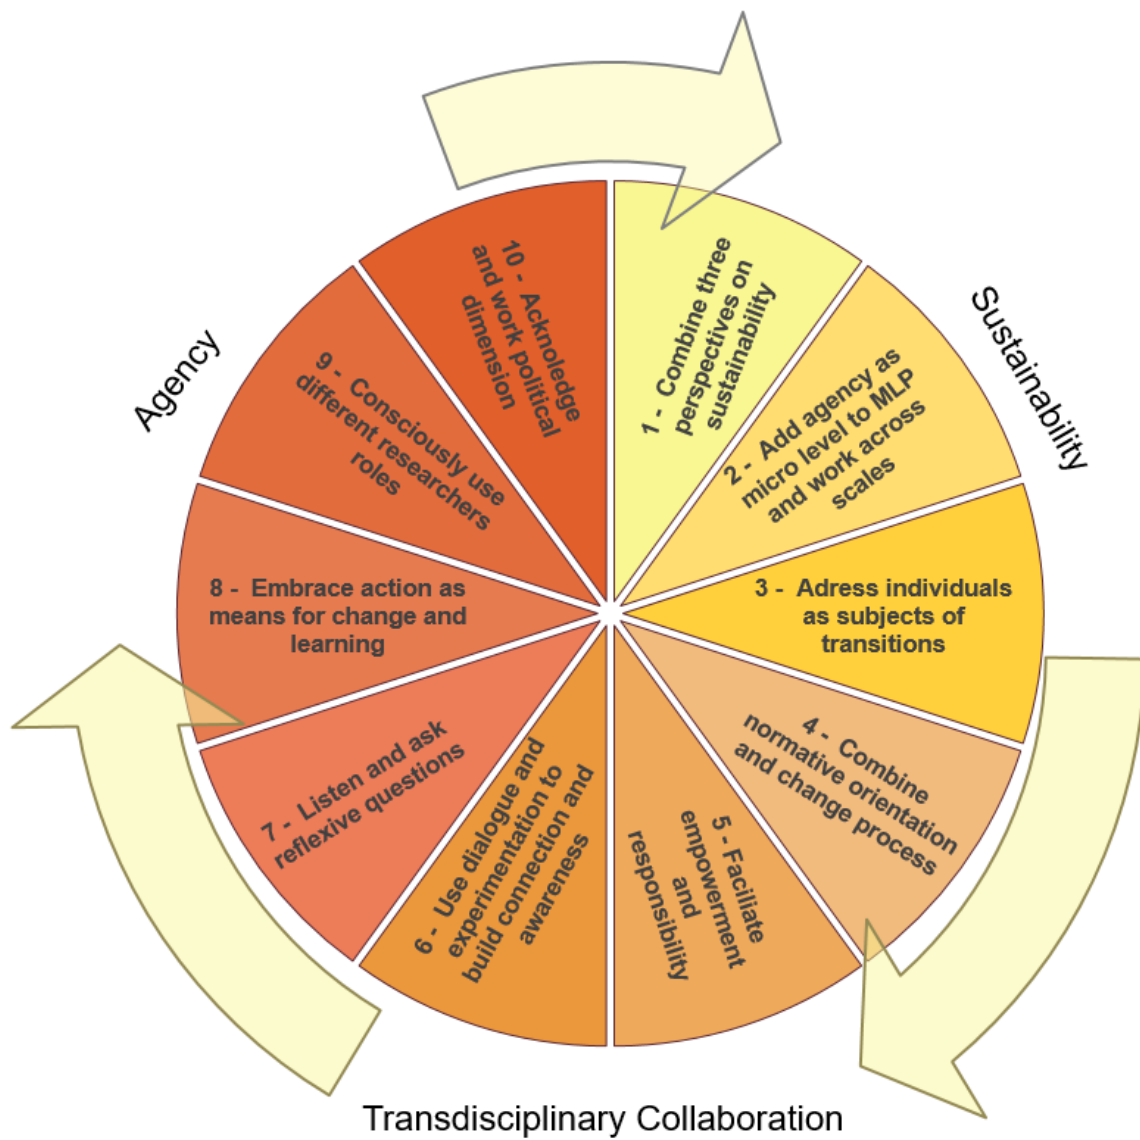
Agency

Sustainability

Transdisciplinary Collaboration

1 - Combine three perspectives on sustainability

2 - Add agency as micro level to MLP and work across scales

3 - Adress individuals as subjects of transitions

4 - Combine normative orientation and change process

5 - Faciliate empowerment and responsibility

6 - Use dialogue and experimentation to build connection and awareness

7 - Listen and ask reflexive questions

8 - Embrace action as means for change and learning

9 - Consciously use different researchers roles

10 - Acknoledge and work political dimension